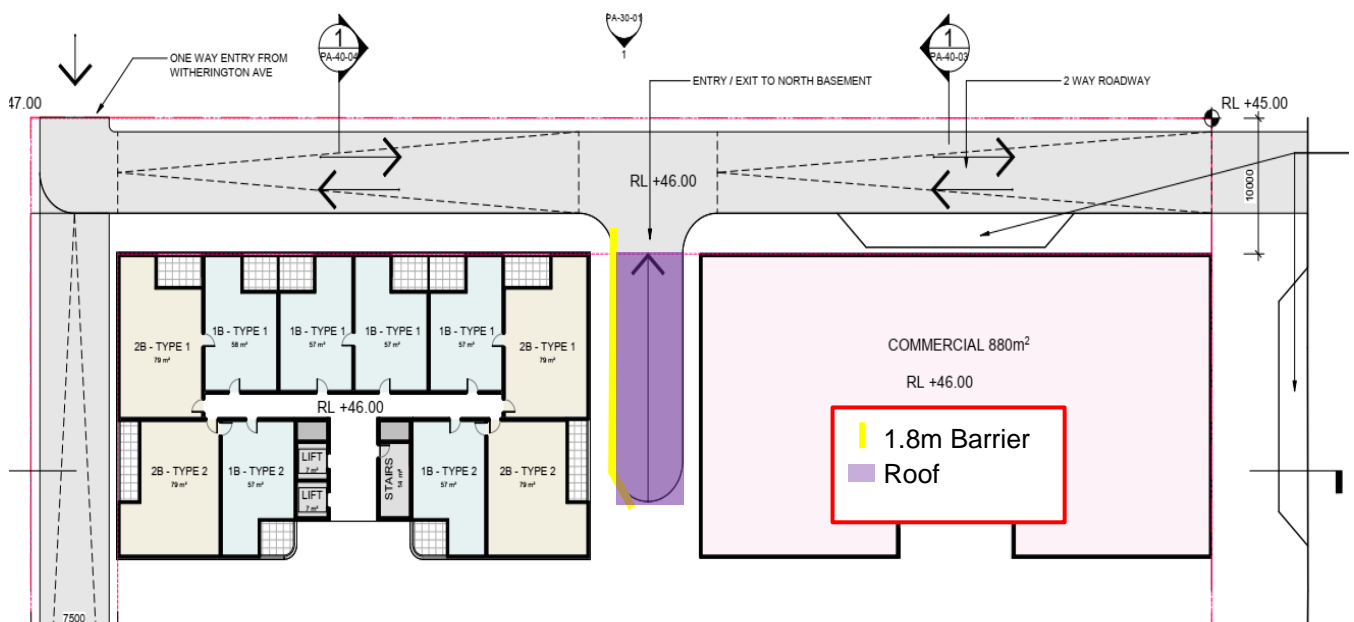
1
PA-40-04

PA-30-01
1

1
PA-40-03

ONE WAY ENTRY FROM WITHERINGTON AVE

ENTRY / EXIT TO NORTH BASEMENT

2 WAY ROADWAY

47.00

RL +45.00

RL +46.00

10000

2B - TYPE 1
79 m²

1B - TYPE 1
58 m²

1B - TYPE 1
57 m²

1B - TYPE 1
57 m²

1B - TYPE 1
57 m²

2B - TYPE 1
79 m²

RL +46.00

2B - TYPE 2
79 m²

1B - TYPE 2
57 m²

LIFT
7 m²

LIFT
7 m²

STAIRS
14 m²

1B - TYPE 2
57 m²

2B - TYPE 2
79 m²

COMMERCIAL 880m$^2$

RL +46.00

1.8m Barrier
Roof

7500